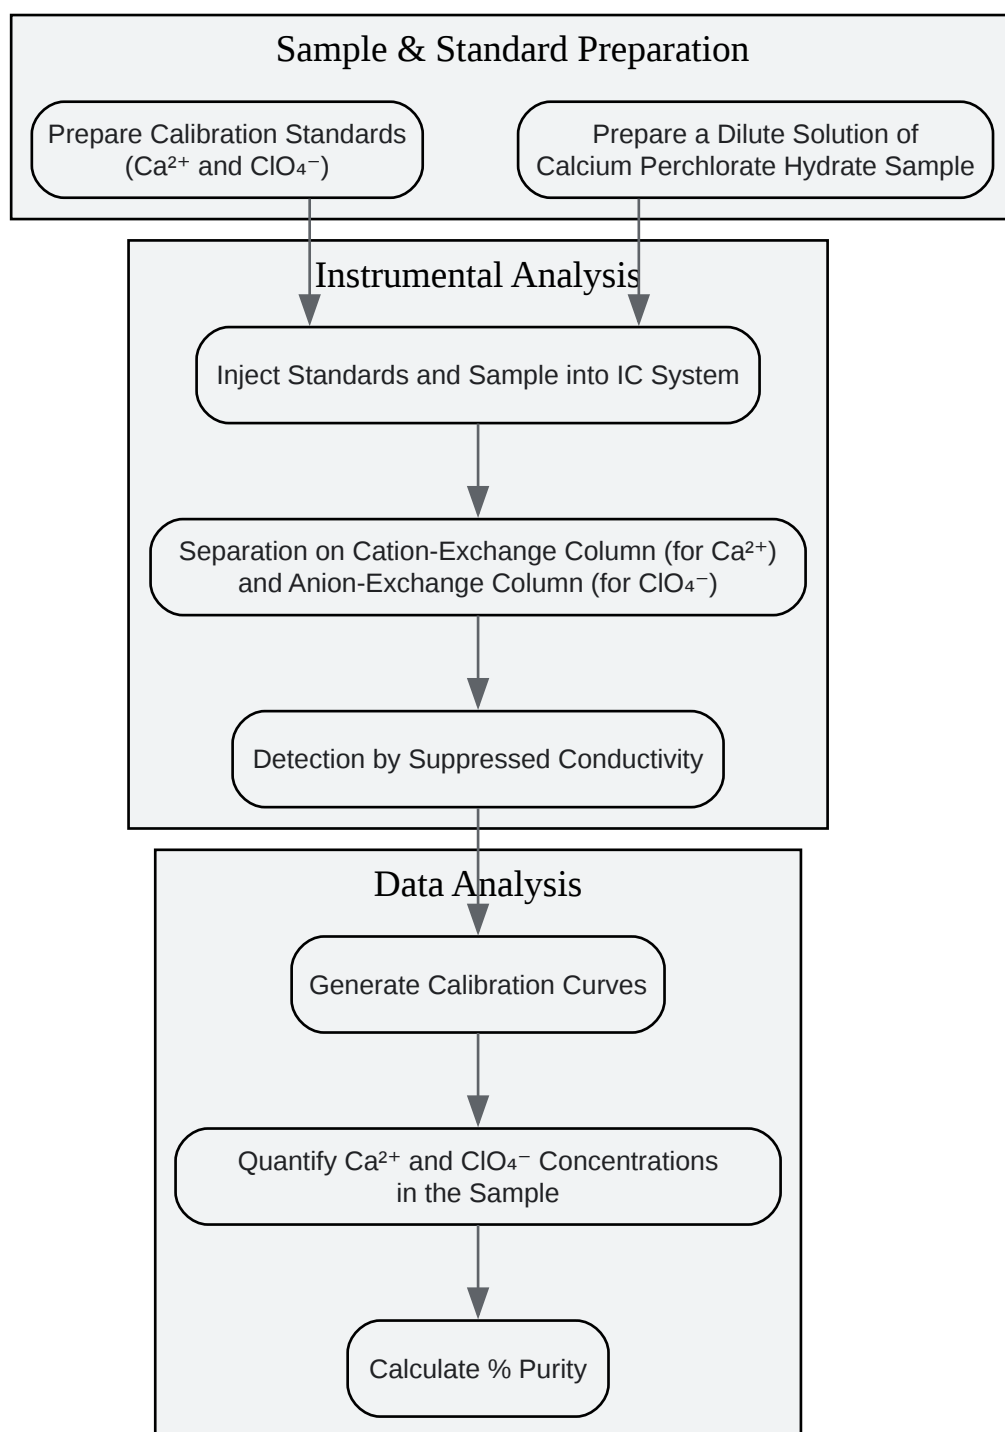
Sample & Standard Preparation

Prepare Calibration Standards ($Ca^{2+}$ and $ClO_4^-$)

Prepare a Dilute Solution of Calcium Perchlorate Hydrate Sample

Instrumental Analysis

Inject Standards and Sample into IC System

Separation on Cation-Exchange Column (for $Ca^{2+}$) and Anion-Exchange Column (for $ClO_4^-$)

Detection by Suppressed Conductivity

Data Analysis

Generate Calibration Curves

Quantify $Ca^{2+}$ and $ClO_4^-$ Concentrations in the Sample

Calculate % Purity